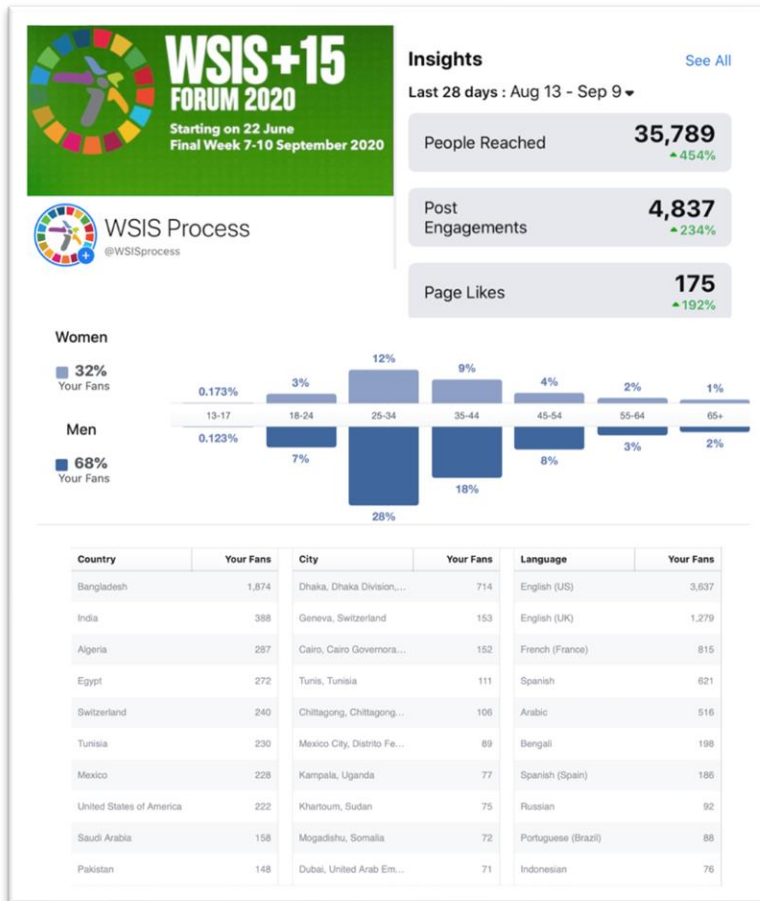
WSIS+15 FORUM 2020

Starting on 22 June
Final Week 7-10 September 2020

WSIS Process
@WSISprocess

Insights
See All

Last 28 days : Aug 13 - Sep 9

People Reached 35,789 ▲454%

Post Engagements 4,837 ▲234%

Page Likes 175 ▲192%

Women
32%
Your Fans

Men
68%
Your Fans

| | 13-17 | 18-24 | 25-34 | 35-44 | 45-54 | 55-64 | 65+ |
|---|---|---|---|---|---|---|---|
| Women | 0.173% | 3% | 12% | 9% | 4% | 2% | 1% |
| Men | 0.123% | 7% | 28% | 18% | 8% | 3% | 2% |

| Country | Your Fans |
|---|---|
| Bangladesh | 1,874 |
| India | 388 |
| Algeria | 287 |
| Egypt | 272 |
| Switzerland | 240 |
| Tunisia | 230 |
| Mexico | 228 |
| United States of America | 222 |
| Saudi Arabia | 158 |
| Pakistan | 148 |

| City | Your Fans |
|---|---|
| Dhaka, Dhaka Division,... | 714 |
| Geneva, Switzerland | 153 |
| Cairo, Cairo Governora... | 152 |
| Tunis, Tunisia | 111 |
| Chittagong, Chittagong... | 106 |
| Mexico City, Distrito Fe... | 89 |
| Kampala, Uganda | 77 |
| Khartoum, Sudan | 75 |
| Mogadishu, Somalia | 72 |
| Dubai, United Arab Em... | 71 |

| Language | Your Fans |
|---|---|
| English (US) | 3,637 |
| English (UK) | 1,279 |
| French (France) | 815 |
| Spanish | 621 |
| Arabic | 516 |
| Bengali | 198 |
| Spanish (Spain) | 186 |
| Russian | 92 |
| Portuguese (Brazil) | 88 |
| Indonesian | 76 |